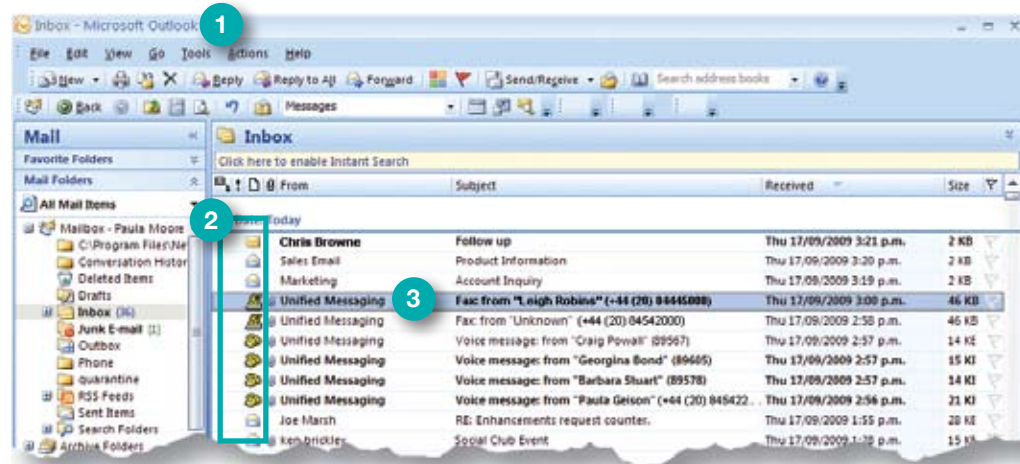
Inbox - Microsoft Outlook
1
File Edit View Go Tools Actions Help
New Reply Reply to All Forward Send/Receive Search address books
Back Messages
Mail
Favorite Folders
Mail Folders
All Mail Items
2
Mailbox - Paula Moore
C:\Program Files\Ne
Conversation Histor
Deleted Items
Drafts
Inbox (36)
Junk E-mail [1]
Outbox
Phone
quarantine
RSS Feeds
Sent Items
Search Folders
Archive Folders
Inbox
Click here to enable Instant Search

| From | Subject | Received | Size |
|---|---|---|---|
| Today | | | |
| Chris Browne | Follow up | Thu 17/09/2009 3:21 p.m. | 2 KB |
| Sales Email | Product Information | Thu 17/09/2009 3:20 p.m. | 2 KB |
| Marketing | Account Inquiry | Thu 17/09/2009 3:19 p.m. | 2 KB |
| Unified Messaging | Fax from "Leigh Robins" (+44 (20) 84445000) | Thu 17/09/2009 3:00 p.m. | 46 KB |
| Unified Messaging | Fax from "Unknown" (+44 (20) 84542000) | Thu 17/09/2009 2:58 p.m. | 46 KB |
| Unified Messaging | Voice message: from "Craig Powell" (89567) | Thu 17/09/2009 2:57 p.m. | 14 KE |
| Unified Messaging | Voice message: from "Georgina Bond" (89605) | Thu 17/09/2009 2:57 p.m. | 15 KI |
| Unified Messaging | Voice message: from "Barbara Stuart" (89578) | Thu 17/09/2009 2:57 p.m. | 14 KI |
| Unified Messaging | Voice message: from "Paula Geison" (+44 (20) 845422... | Thu 17/09/2009 2:56 p.m. | 21 KI |
| Joe Marsh | RE: Enhancements request counter. | Thu 17/09/2009 1:55 p.m. | 28 KE |
| ken brickley | Social Club Event | Thu 17/09/2009 1:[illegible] p.m. | 15 K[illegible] |

3